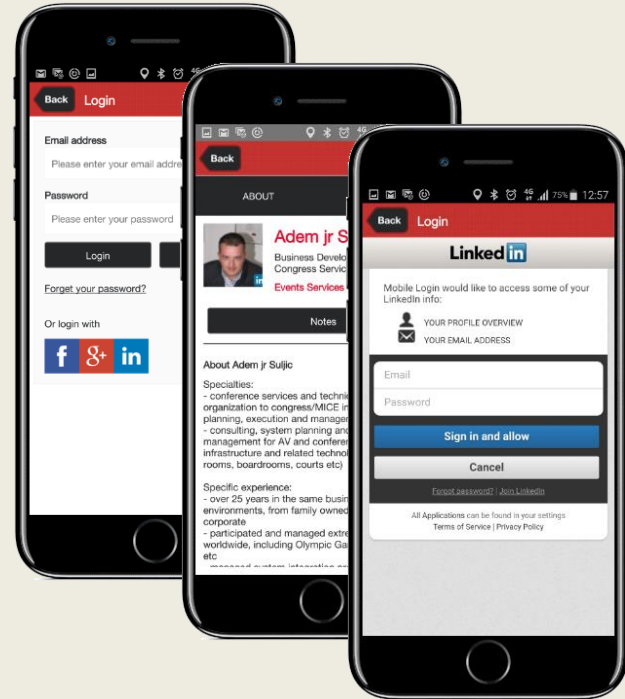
Back Login

Email address

Please enter your email addre

Password

Please enter your password

Login

Forget your password?

Or login with

f g+ in

Back

ABOUT

Adem jr S

Business Develo
Congress Servic

Events Services

Notes

About Adem jr Suljic

Specialties:
- conference services and techni
organization to congress/MICE in
planning, execution and manager
- consulting, system planning and
management for AV and conferer
infrastructure and related technol
rooms, boardrooms, courts etc)

Specific experience:
- over 25 years in the same busi
environments, from family owned
corporate
- participated and managed extre
worldwide, including Olympic Ga
etc

75% 12:57

Back Login

LinkedIn

Mobile Login would like to access some of your LinkedIn info:

YOUR PROFILE OVERVIEW

YOUR EMAIL ADDRESS

Email

Password

Sign in and allow

Cancel

Forgot password? | Join LinkedIn

All Applications can be found in your settings
Terms of Service | Privacy Policy